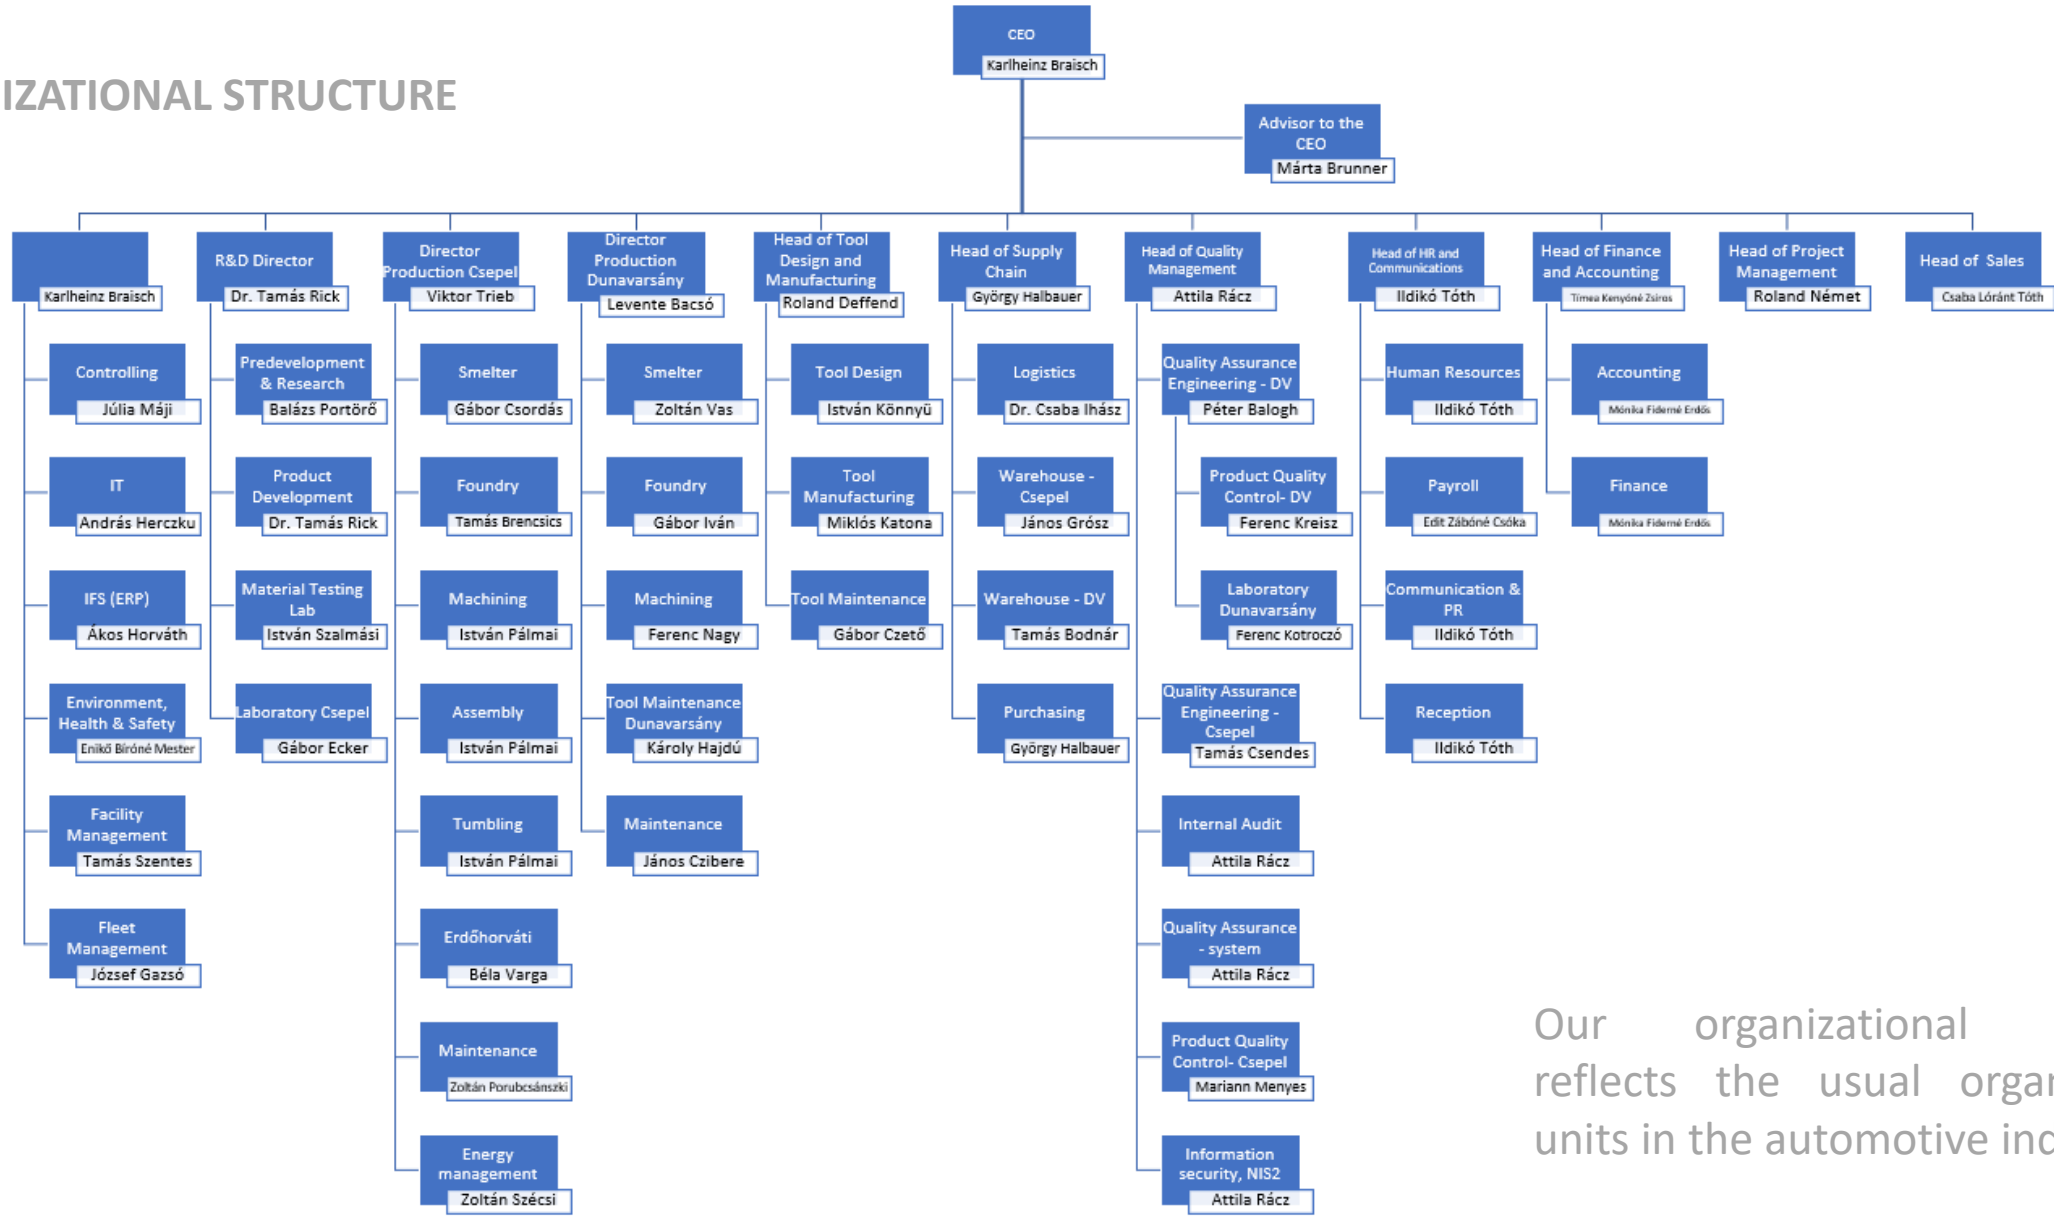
IZATIONAL STRUCTURE

CEO
Karlheinz Braisch

Advisor to the CEO
Márta Brunner

Karlheinz Braisch

Controlling
Júlia Máji

IT
András Herczku

IFS (ERP)
Ákos Horváth

Environment, Health & Safety
Enikő Biróné Mester

Facility Management
Tamás Szentes

Fleet Management
József Gazsó

R&D Director
Dr. Tamás Rick

Predevelopment & Research
Balázs Portörő

Product Development
Dr. Tamás Rick

Material Testing Lab
István Szalmási

Laboratory Csepel
Gábor Ecker

Director Production Csepel
Viktor Trieb

Smelter
Gábor Csordás

Foundry
Tamás Brencsics

Machining
István Pálmai

Assembly
István Pálmai

Tumbling
István Pálmai

Erdőhorváti
Béla Varga

Maintenance
Zoltán Porubcsánszki

Energy management
Zoltán Szécsi

Director Production Dunavarsány
Levente Bacsó

Smelter
Zoltán Vas

Foundry
Gábor Iván

Machining
Ferenc Nagy

Tool Maintenance Dunavarsány
Károly Hajdú

Maintenance
János Czibere

Head of Tool Design and Manufacturing
Roland Deffend

Tool Design
István Könnyü

Tool Manufacturing
Miklós Katona

Tool Maintenance
Gábor Czető

Head of Supply Chain
György Halbauer

Logistics
Dr. Csaba Ihász

Warehouse - Csepel
János Grósz

Warehouse - DV
Tamás Bodnár

Purchasing
György Halbauer

Head of Quality Management
Attila Rácz

Quality Assurance Engineering - DV
Péter Balogh

Product Quality Control- DV
Ferenc Kreisz

Laboratory Dunavarsány
Ferenc Kotroczó

Quality Assurance Engineering - Csepel
Tamás Csendes

Internal Audit
Attila Rácz

Quality Assurance - system
Attila Rácz

Product Quality Control- Csepel
Mariann Menyes

Information security, NIS2
Attila Rácz

Head of HR and Communications
Ildikó Tóth

Human Resources
Ildikó Tóth

Payroll
Edit Zábóné Csóka

Communication & PR
Ildikó Tóth

Reception
Ildikó Tóth

Head of Finance and Accounting
Tímea Kenyóné Ziros

Accounting
Mónika Fidemé Erdős

Finance
Mónika Fidemé Erdős

Head of Project Management
Roland Német

Head of Sales
Csaba Lóránt Tóth

Our organizational reflects the usual orga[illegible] units in the automotive in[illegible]